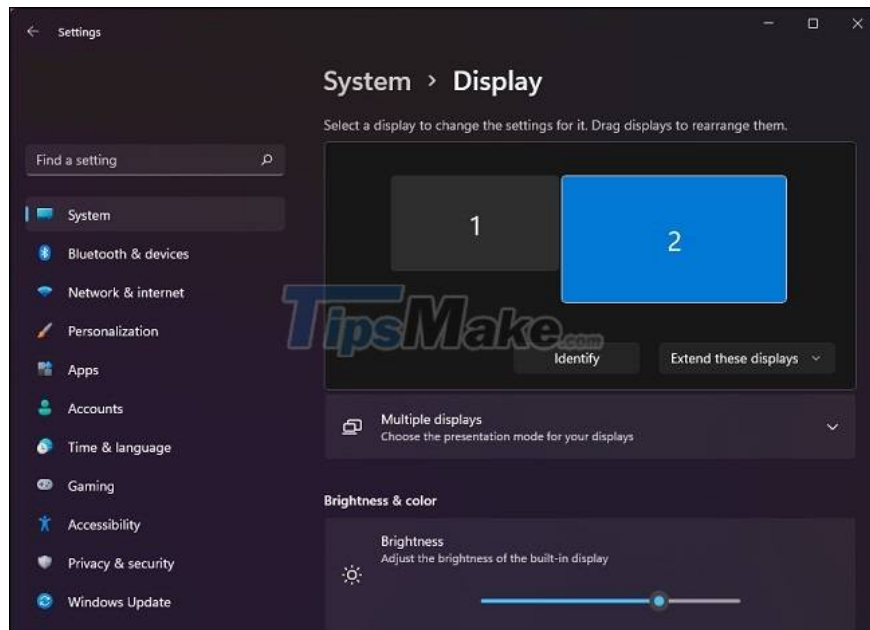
Settings

System › Display

Select a display to change the settings for it. Drag displays to rearrange them.

Find a setting

System
Bluetooth & devices
Network & internet
Personalization
Apps
Accounts
Time & language
Gaming
Accessibility
Privacy & security
Windows Update

1
2

TipsMake.com

Identify
Extend these displays

Multiple displays
Choose the presentation mode for your displays

Brightness & color

Brightness
Adjust the brightness of the built-in display